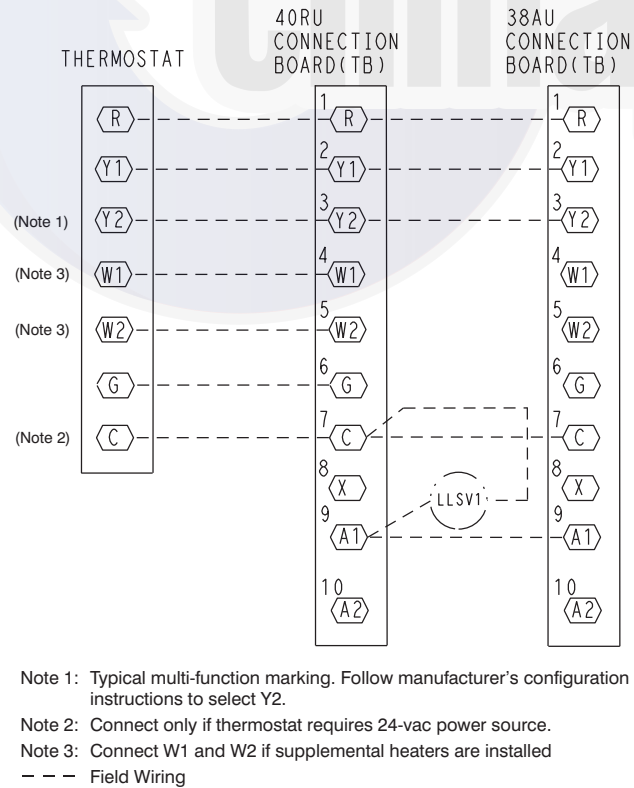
THERMOSTAT

40RU CONNECTION BOARD(TB)

38AU CONNECTION BOARD(TB)

R
Y1
(Note 1) Y2
(Note 3) W1
(Note 3) W2
G
(Note 2) C

1 R
2 Y1
3 Y2
4 W1
5 W2
6 G
7 C
8 X
9 A1
10 A2

LLSV1

1 R
2 Y1
3 Y2
4 W1
5 W2
6 G
7 C
8 X
9 A1
10 A2

Note 1: Typical multi-function marking. Follow manufacturer's configuration instructions to select Y2.

Note 2: Connect only if thermostat requires 24-vac power source.

Note 3: Connect W1 and W2 if supplemental heaters are installed

– – – Field Wiring